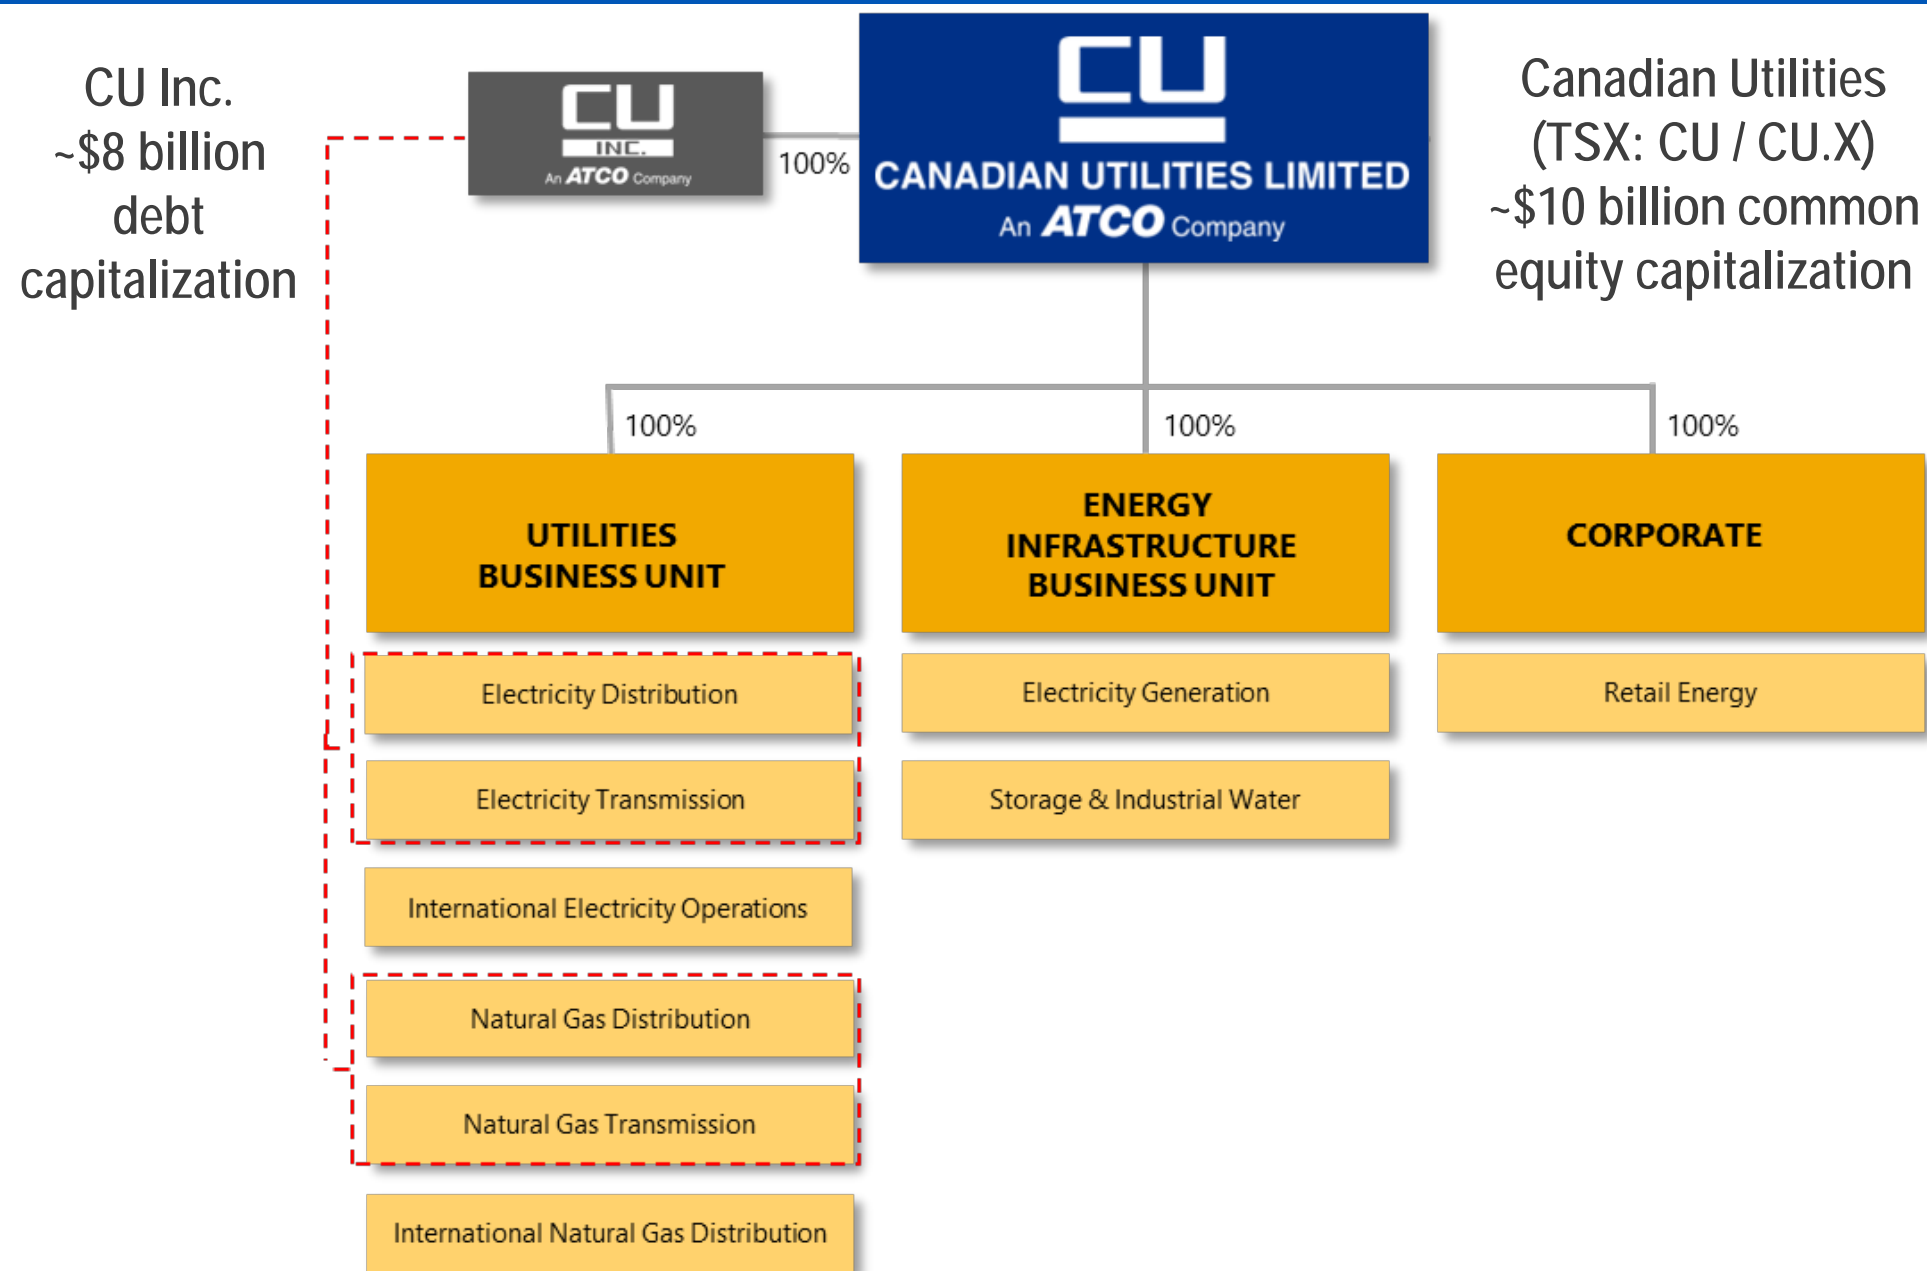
CU Inc.
~$8 billion debt capitalization

CU INC. An ATCO Company

100%

CU
CANADIAN UTILITIES LIMITED
An ATCO Company

Canadian Utilities (TSX: CU / CU.X)
~$10 billion common equity capitalization

100%

100%

100%

UTILITIES BUSINESS UNIT

ENERGY INFRASTRUCTURE BUSINESS UNIT

CORPORATE

Electricity Distribution

Electricity Transmission

International Electricity Operations

Natural Gas Distribution

Natural Gas Transmission

International Natural Gas Distribution

Electricity Generation

Storage & Industrial Water

Retail Energy